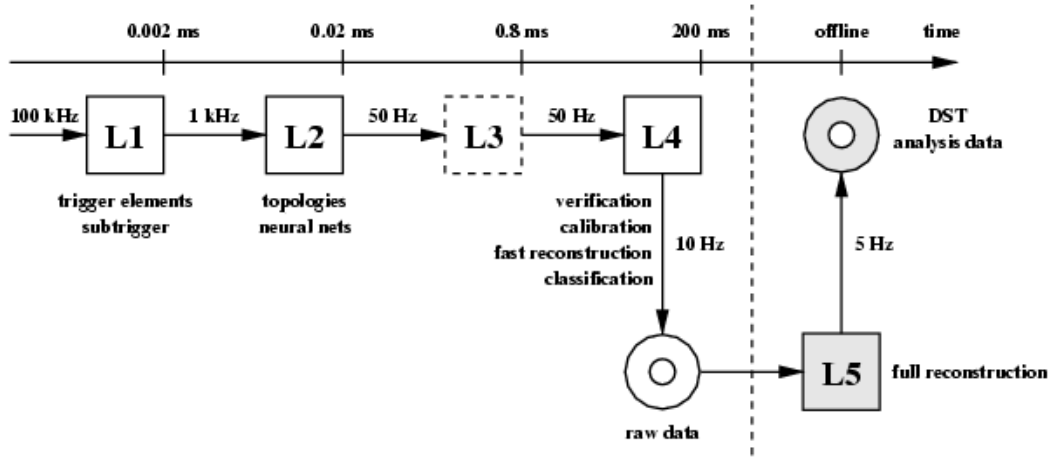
0.002 ms
0.02 ms
0.8 ms
200 ms
offline
time

100 kHz
L1
1 kHz
L2
50 Hz
L3
50 Hz
L4

DST
analysis data

trigger elements
subtrigger

topologies
neural nets

verification
calibration
fast reconstruction
classification

10 Hz

5 Hz

L5
full reconstruction

raw data